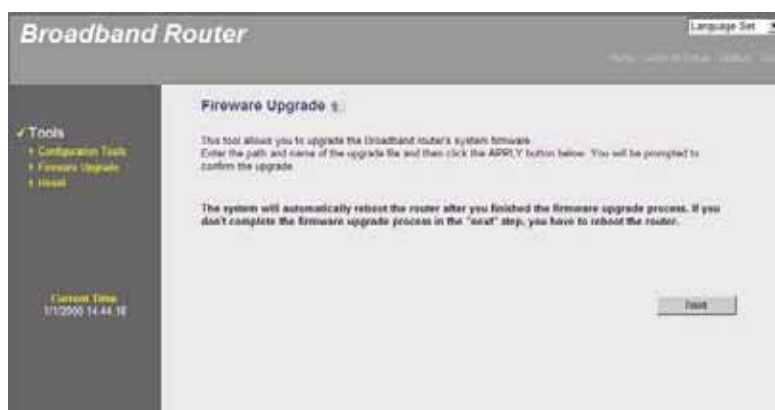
Broadband Router

Language Set

Home | General Setup | Status | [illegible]

✓ Tools
• Configuration Tools
• Firmware Upgrade
• Reset

Current Time
1/1/2000 14:44:16

Fireware Upgrade

This tool allows you to upgrade the Broadband router's system firmware.
Enter the path and name of the upgrade file and then click the APPLY button below. You will be prompted to confirm the upgrade.

The system will automatically reboot the router after you finished the firmware upgrade process. If you don't complete the firmware upgrade process in the "next" step, you have to reboot the router.

Next